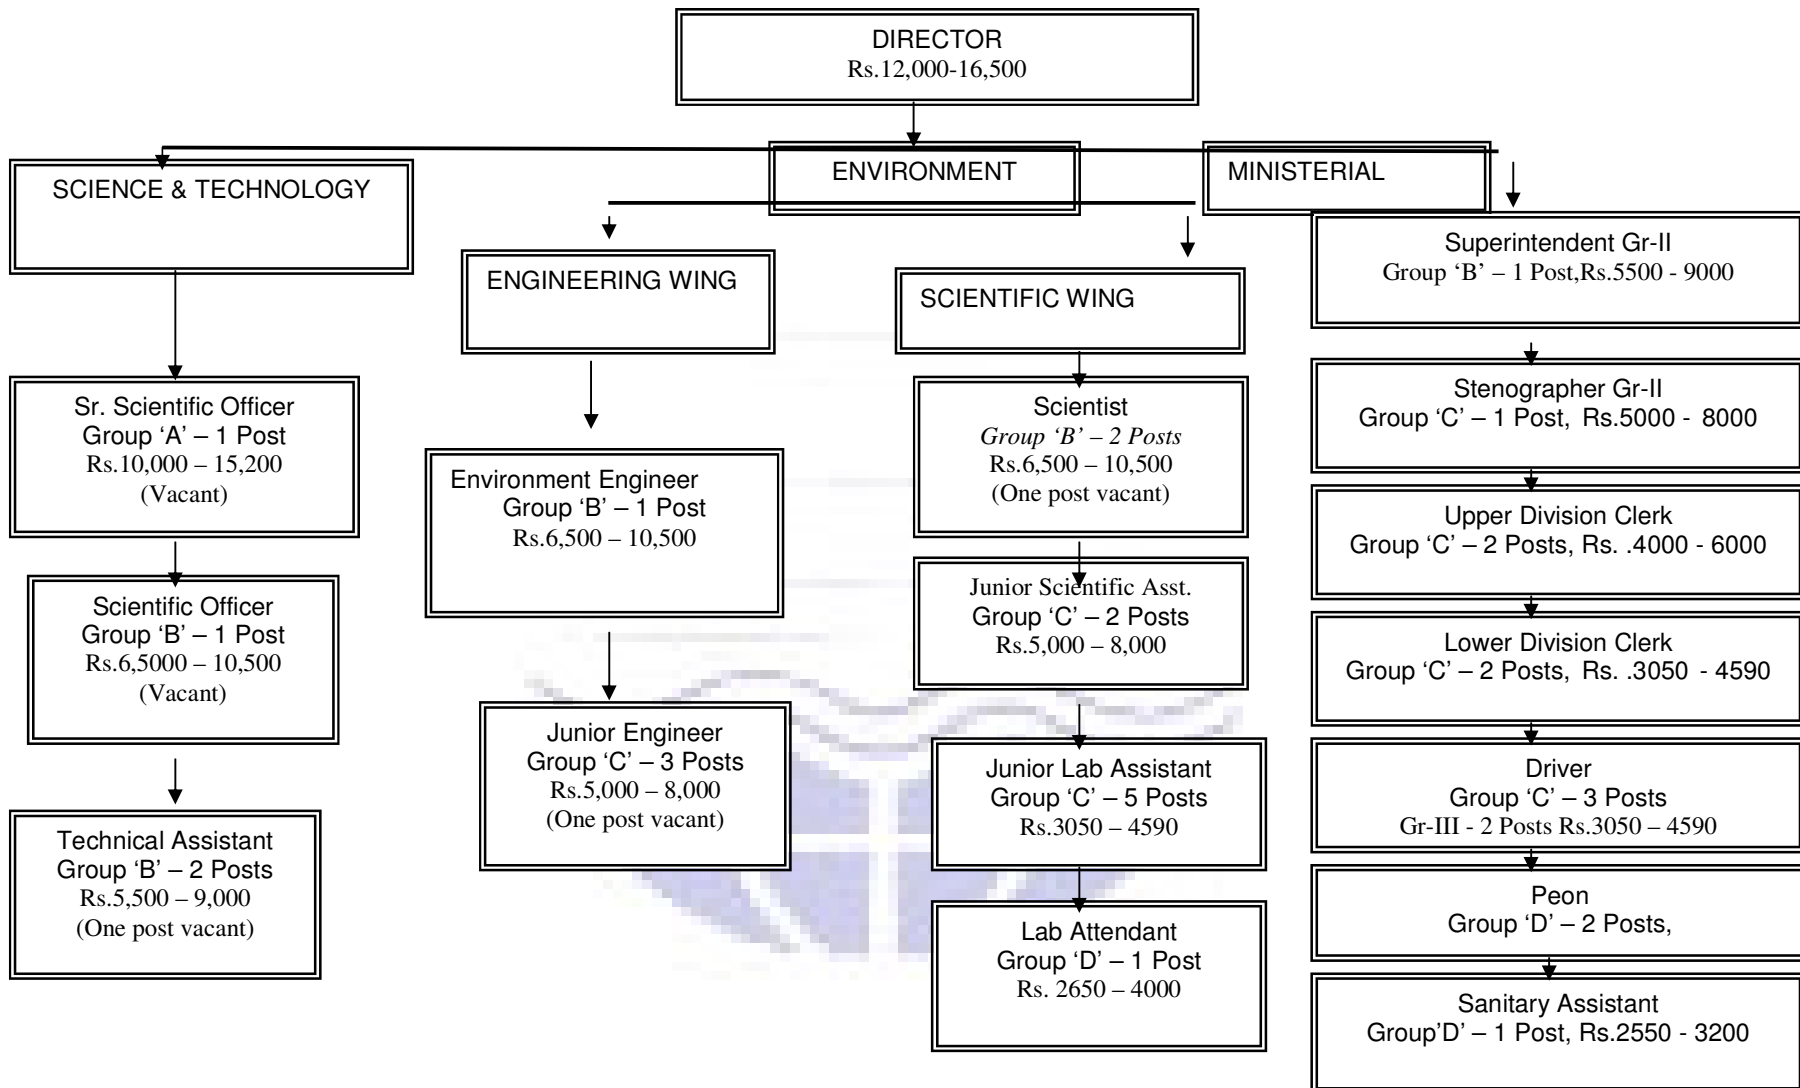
DIRECTOR
Rs.12,000-16,500

SCIENCE & TECHNOLOGY

ENVIRONMENT

MINISTERIAL

ENGINEERING WING

SCIENTIFIC WING

Sr. Scientific Officer
Group ‘A’ – 1 Post
Rs.10,000 – 15,200
(Vacant)

Scientific Officer
Group ‘B’ – 1 Post
Rs.6,5000 – 10,500
(Vacant)

Technical Assistant
Group ‘B’ – 2 Posts
Rs.5,500 – 9,000
(One post vacant)

Environment Engineer
Group ‘B’ – 1 Post
Rs.6,500 – 10,500

Junior Engineer
Group ‘C’ – 3 Posts
Rs.5,000 – 8,000
(One post vacant)

Scientist
Group ‘B’ – 2 Posts
Rs.6,500 – 10,500
(One post vacant)

Junior Scientific Asst.
Group ‘C’ – 2 Posts
Rs.5,000 – 8,000

Junior Lab Assistant
Group ‘C’ – 5 Posts
Rs.3050 – 4590

Lab Attendant
Group ‘D’ – 1 Post
Rs. 2650 – 4000

Superintendent Gr-II
Group ‘B’ – 1 Post,Rs.5500 - 9000

Stenographer Gr-II
Group ‘C’ – 1 Post, Rs.5000 - 8000

Upper Division Clerk
Group ‘C’ – 2 Posts, Rs. .4000 - 6000

Lower Division Clerk
Group ‘C’ – 2 Posts, Rs. .3050 - 4590

Driver
Group ‘C’ – 3 Posts
Gr-III - 2 Posts Rs.3050 – 4590

Peon
Group ‘D’ – 2 Posts,

Sanitary Assistant
Group’D’ – 1 Post, Rs.2550 - 3200